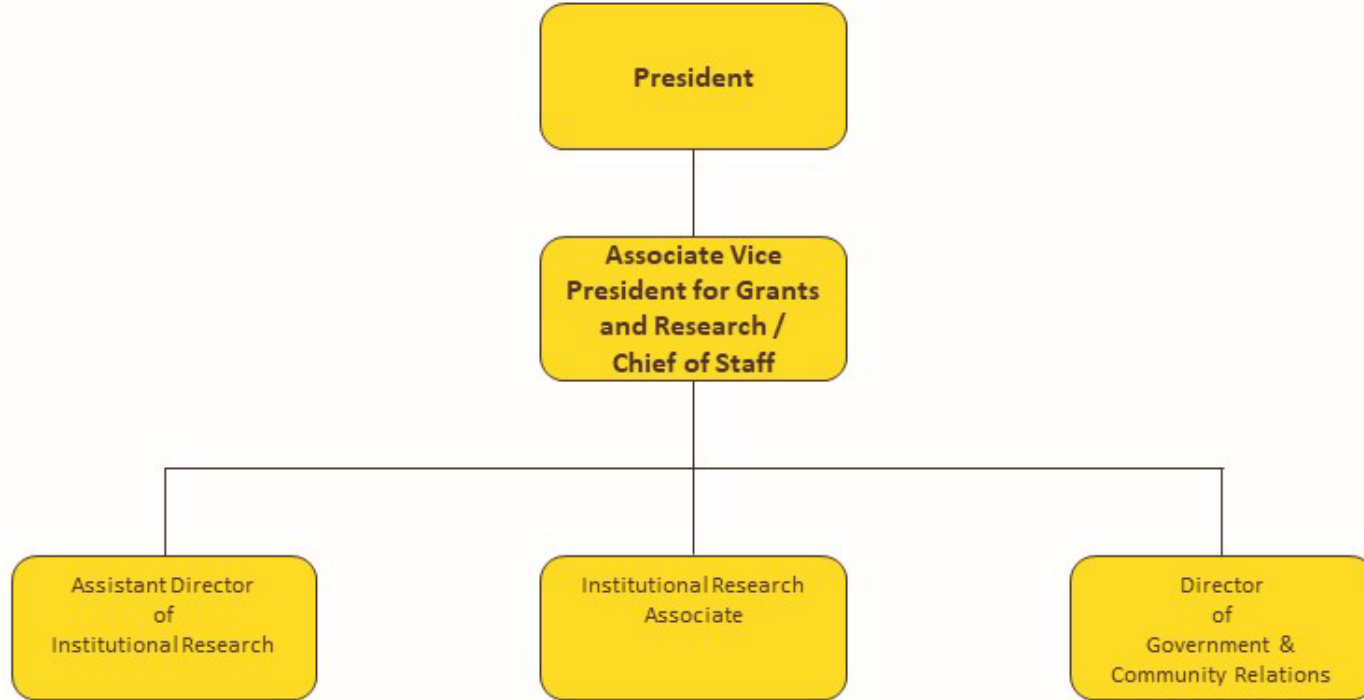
President

Associate Vice President for Grants and Research / Chief of Staff

Assistant Director of Institutional Research

Institutional Research Associate

Director of Government & Community Relations